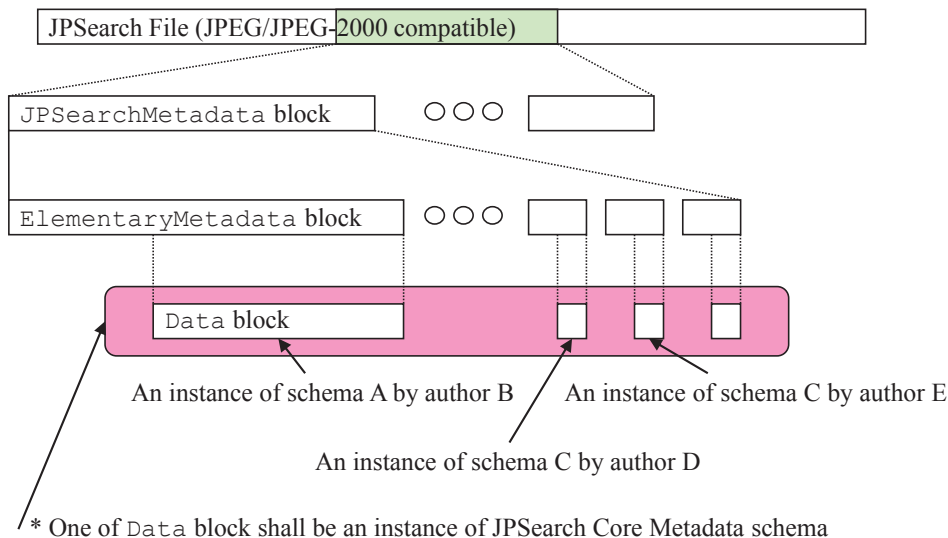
JPSearch File (JPEG/JPEG-2000 compatible)

JPSearchMetadata block

ElementaryMetadata block

Data block

An instance of schema A by author B

An instance of schema C by author E

An instance of schema C by author D

* One of Data block shall be an instance of JPSearch Core Metadata schema